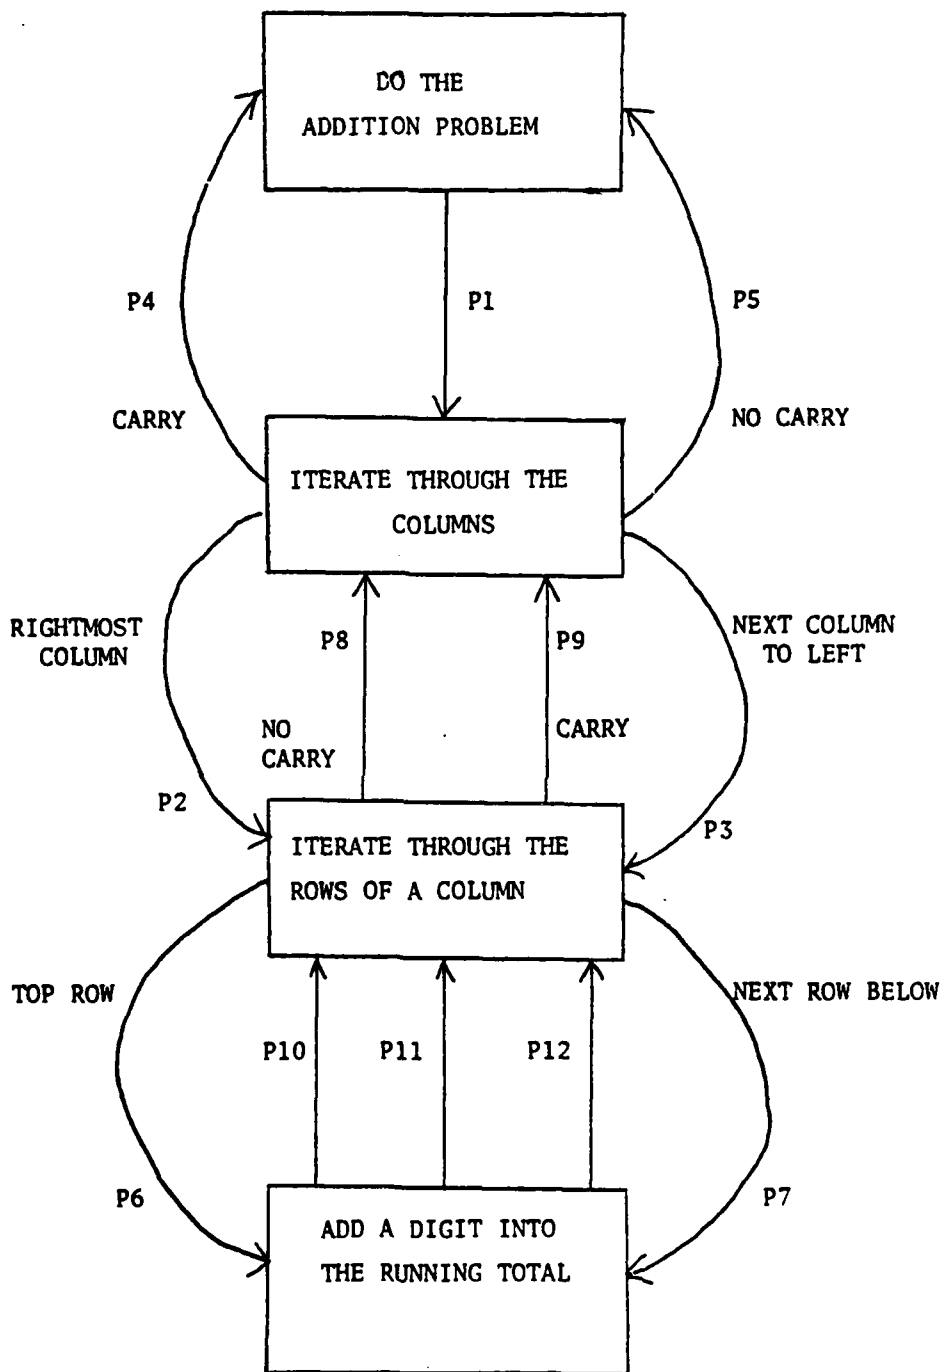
DO THE ADDITION PROBLEM

P4

P1

P5

CARRY

NO CARRY

ITERATE THROUGH THE COLUMNS

RIGHTMOST COLUMN

P8

P9

NEXT COLUMN TO LEFT

NO CARRY

CARRY

P2

P3

ITERATE THROUGH THE ROWS OF A COLUMN

TOP ROW

NEXT ROW BELOW

P10

P11

P12

P6

P7

ADD A DIGIT INTO THE RUNNING TOTAL